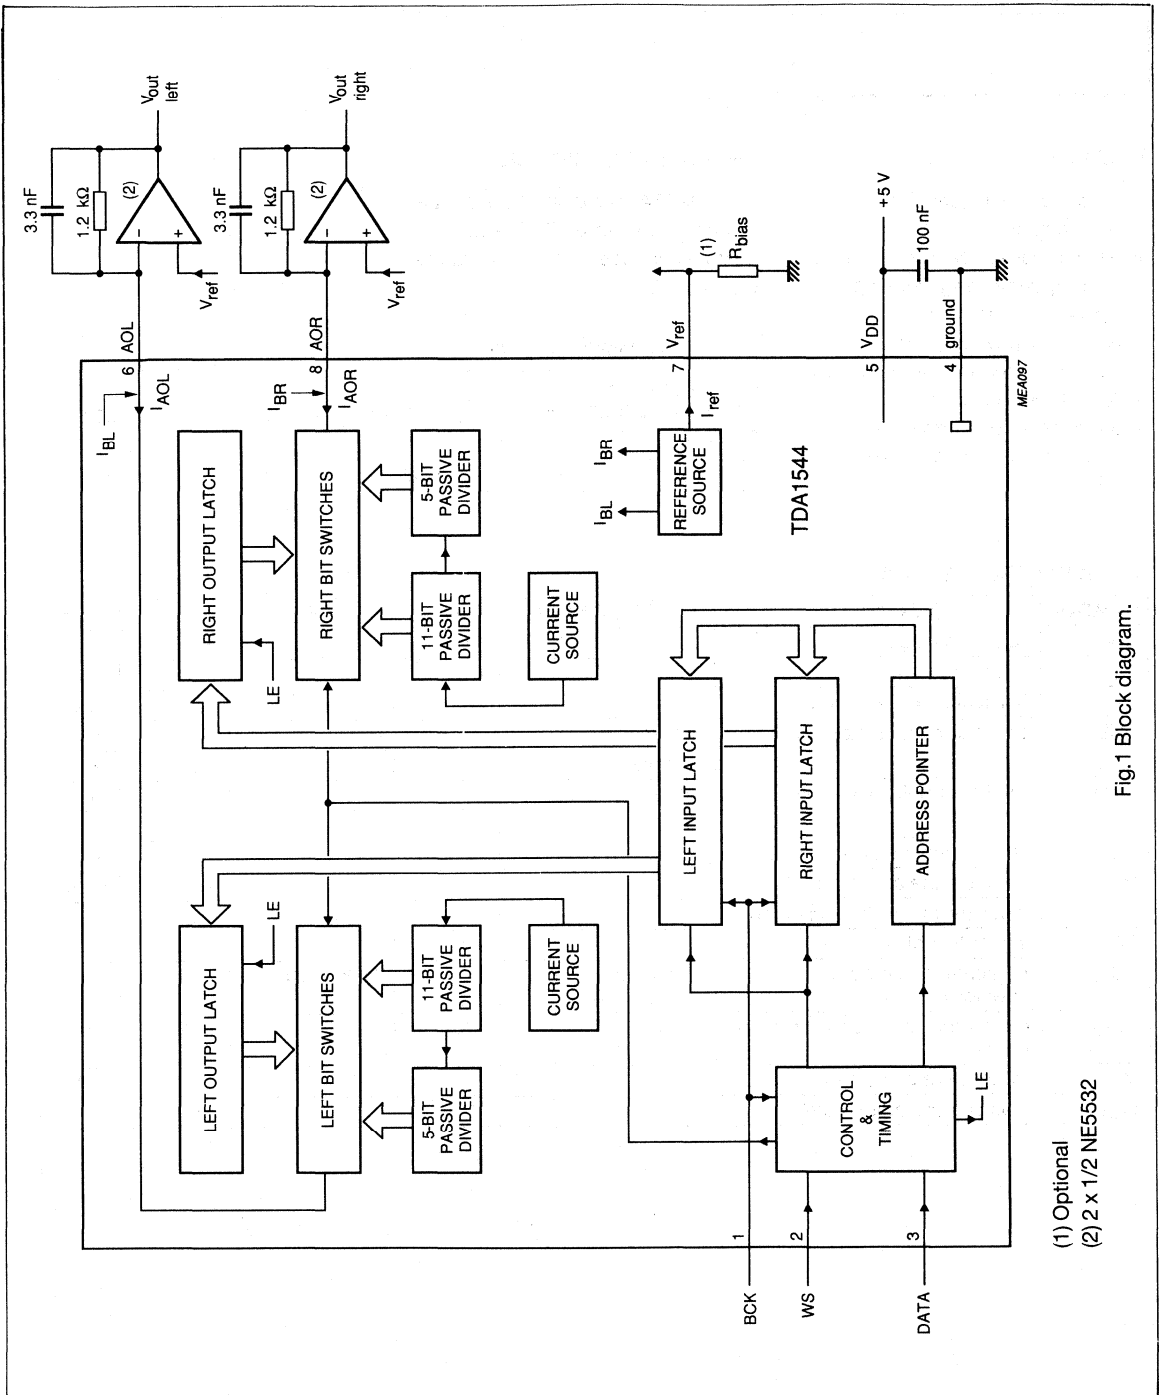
$V_{out}$ left
$V_{out}$ right
3.3 nF
1.2 kΩ
(2)
3.3 nF
1.2 kΩ
(2)
$V_{ref}$
$V_{ref}$
AOL
AOR
6
8
$I_{AOL}$
$I_{BL}$
$I_{BR}$
$I_{AOR}$
(1)
$R_{bias}$
$V_{ref}$
7
$I_{ref}$
+5 V
100 nF
$V_{DD}$
5
ground
4
MEA097
RIGHT OUTPUT LATCH
RIGHT BIT SWITCHES
5-BIT PASSIVE DIVIDER
11-BIT PASSIVE DIVIDER
CURRENT SOURCE
LE
$I_{BR}$
$I_{BL}$
REFERENCE SOURCE
TDA1544
LEFT INPUT LATCH
RIGHT INPUT LATCH
ADDRESS POINTER
LEFT OUTPUT LATCH
LE
LEFT BIT SWITCHES
11-BIT PASSIVE DIVIDER
CURRENT SOURCE
5-BIT PASSIVE DIVIDER
CONTROL & TIMING
LE
1
2
3
BCK
WS
DATA

Fig.1 Block diagram.

(1) Optional
(2) 2 x 1/2 NE5532